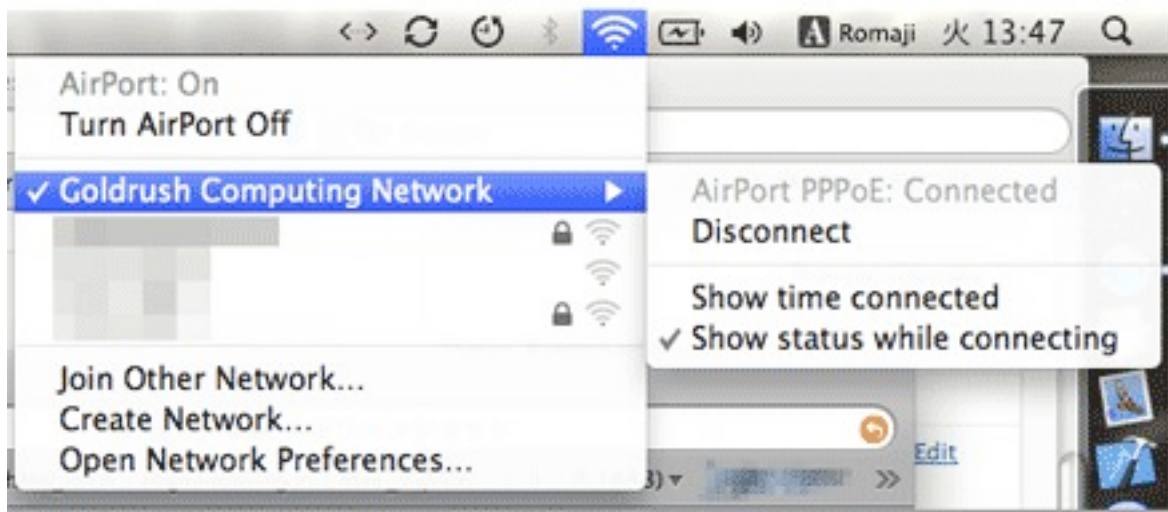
<·> Romaji 火 13:47

AirPort: On
Turn AirPort Off

✓ Goldrush Computing Network

Join Other Network...
Create Network...
Open Network Preferences...

AirPort PPPoE: Connected
Disconnect

Show time connected
✓ Show status while connecting

Edit